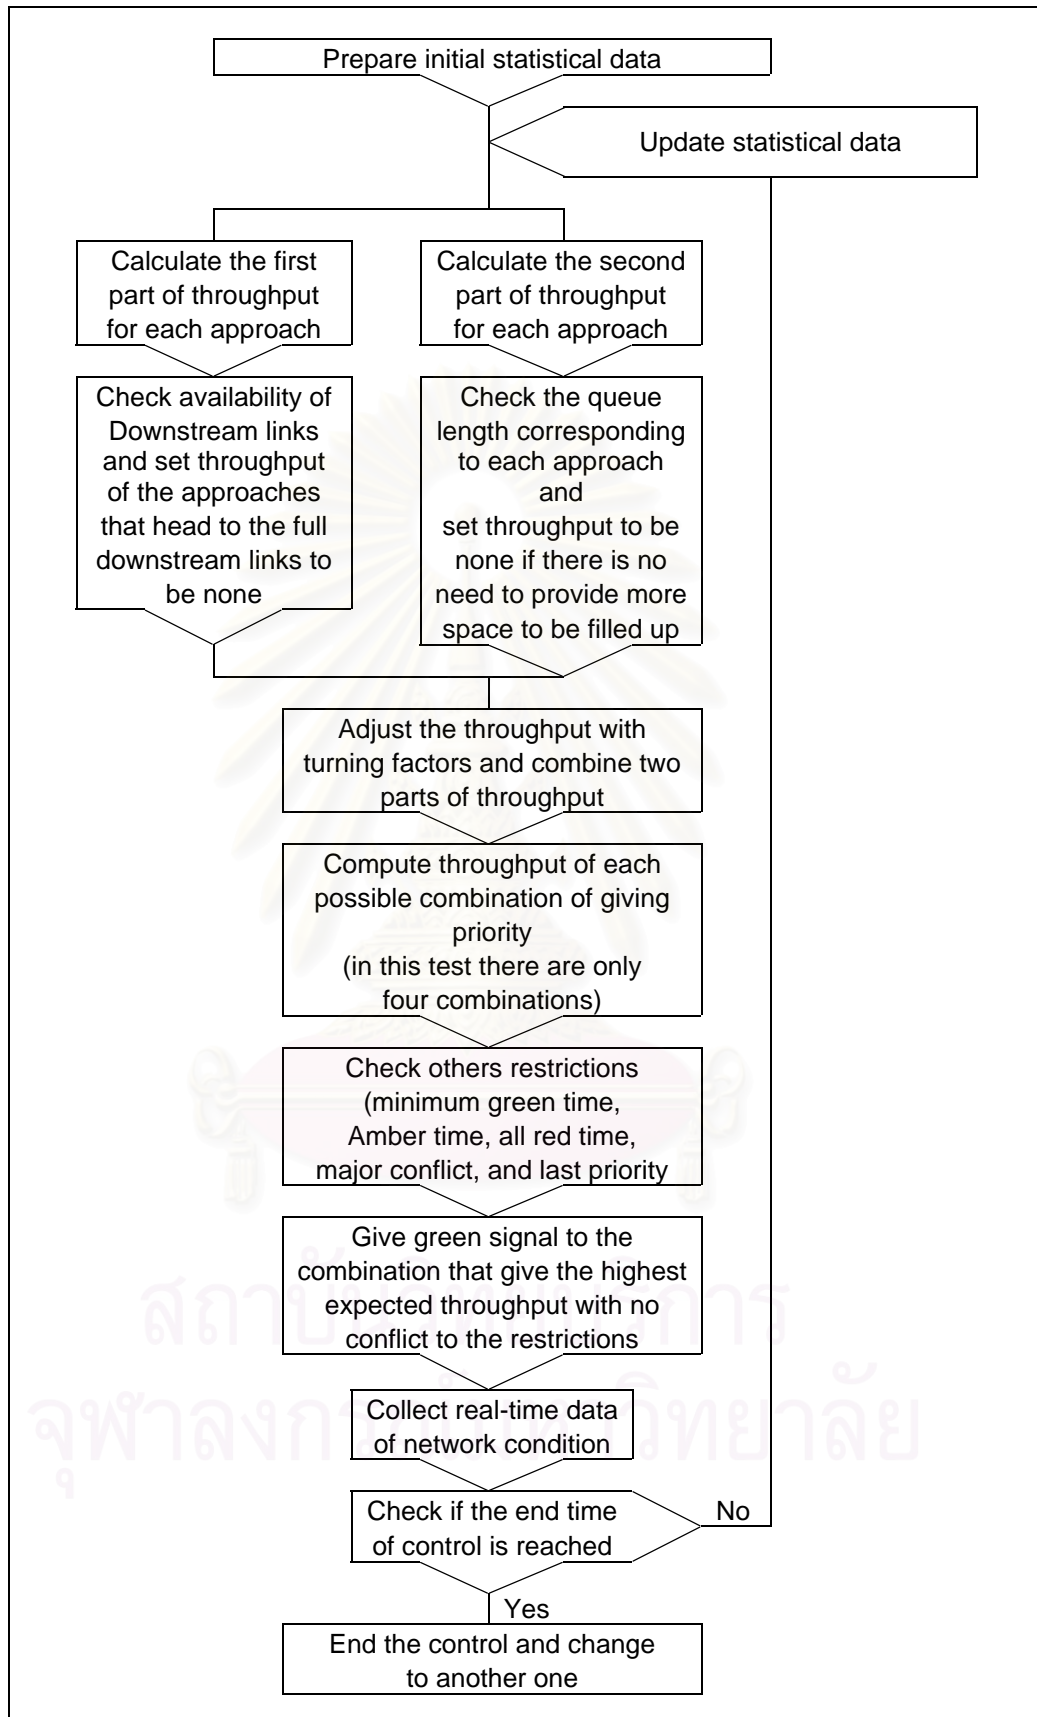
Prepare initial statistical data

Update statistical data

Calculate the first part of throughput for each approach

Calculate the second part of throughput for each approach

Check availability of Downstream links and set throughput of the approaches that head to the full downstream links to be none

Check the queue length corresponding to each approach and set throughput to be none if there is no need to provide more space to be filled up

Adjust the throughput with turning factors and combine two parts of throughput

Compute throughput of each possible combination of giving priority (in this test there are only four combinations)

Check others restrictions (minimum green time, Amber time, all red time, major conflict, and last priority

Give green signal to the combination that give the highest expected throughput with no conflict to the restrictions

Collect real-time data of network condition

Check if the end time of control is reached

No

Yes

End the control and change to another one

สถาบันวิทยบริการ
จุฬาลงกรณ์มหาวิทยาลัย